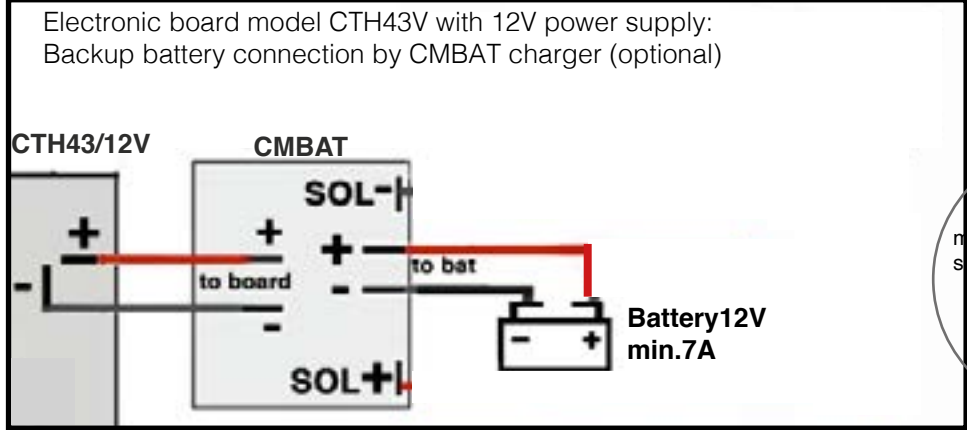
Electronic board model CTH43V with 12V power supply:
Backup battery connection by CMBAT charger (optional)

CTH43/12V

CMBAT

SOL-

+

-

+

to board

-

+

to bat

-

-

+

Battery12V
min.7A

SOL+

m
s